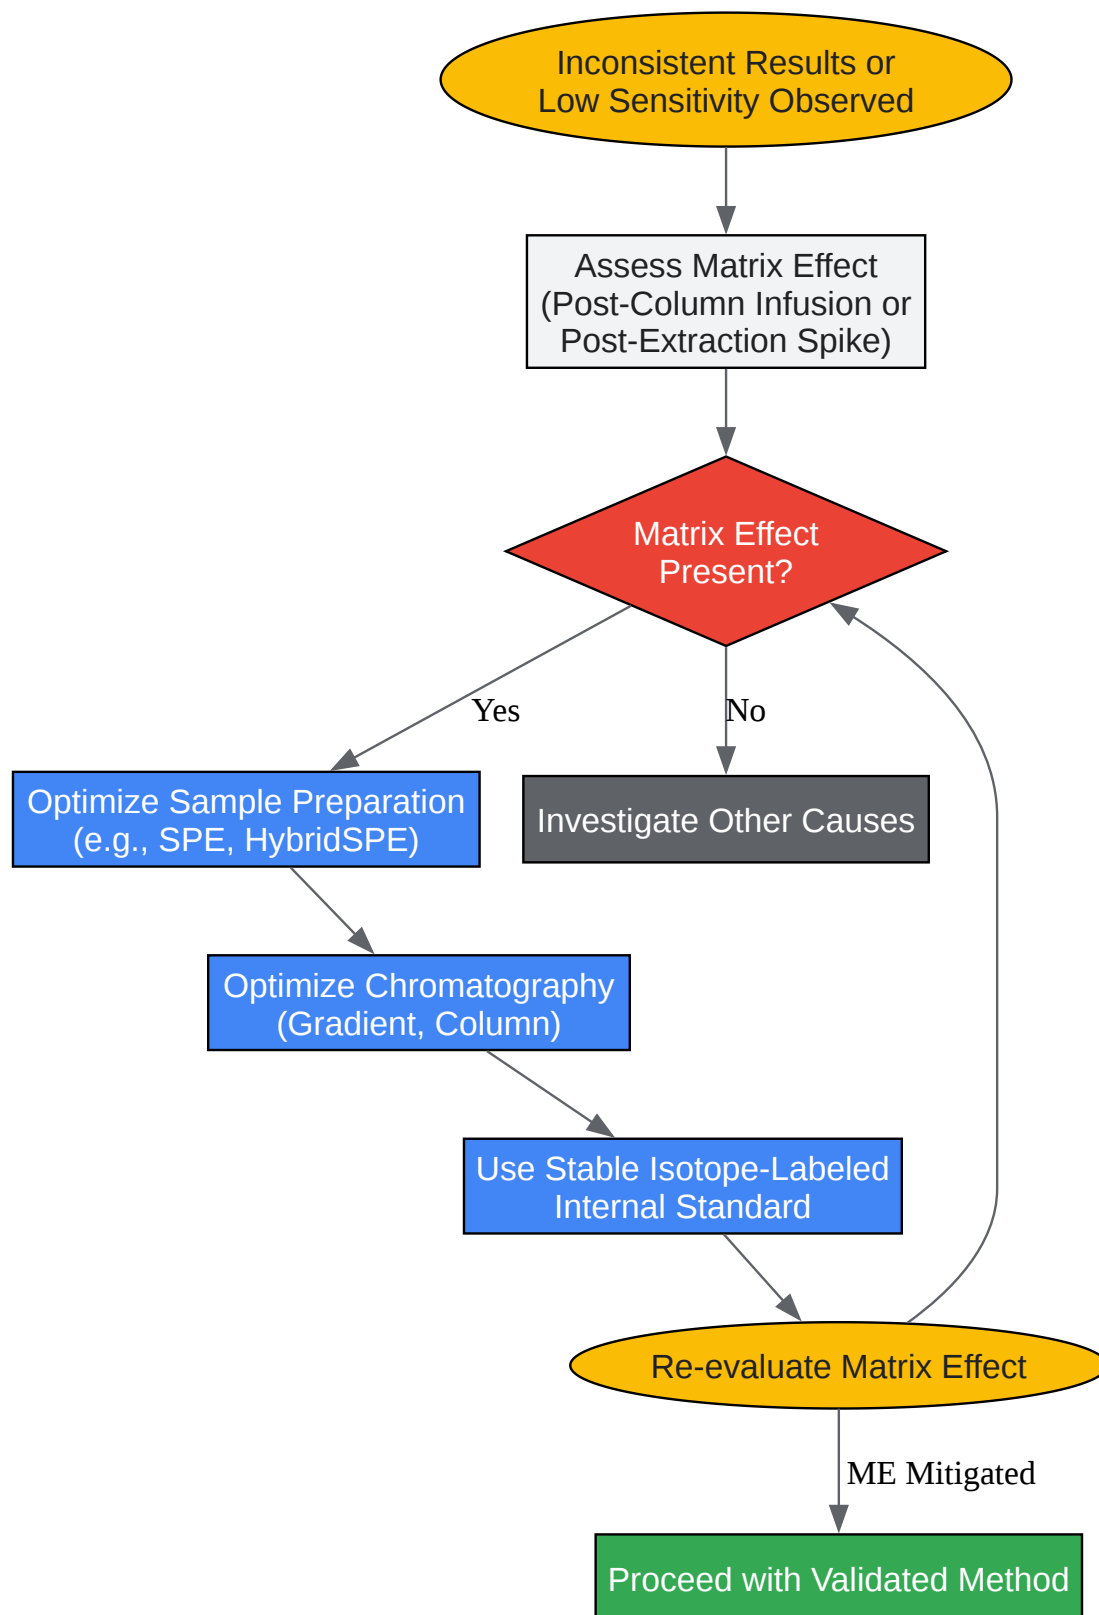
Inconsistent Results or Low Sensitivity Observed

Assess Matrix Effect (Post-Column Infusion or Post-Extraction Spike)

Matrix Effect Present?

Yes

No

Optimize Sample Preparation (e.g., SPE, HybridSPE)

Investigate Other Causes

Optimize Chromatography (Gradient, Column)

Use Stable Isotope-Labeled Internal Standard

Re-evaluate Matrix Effect

ME Mitigated

Proceed with Validated Method